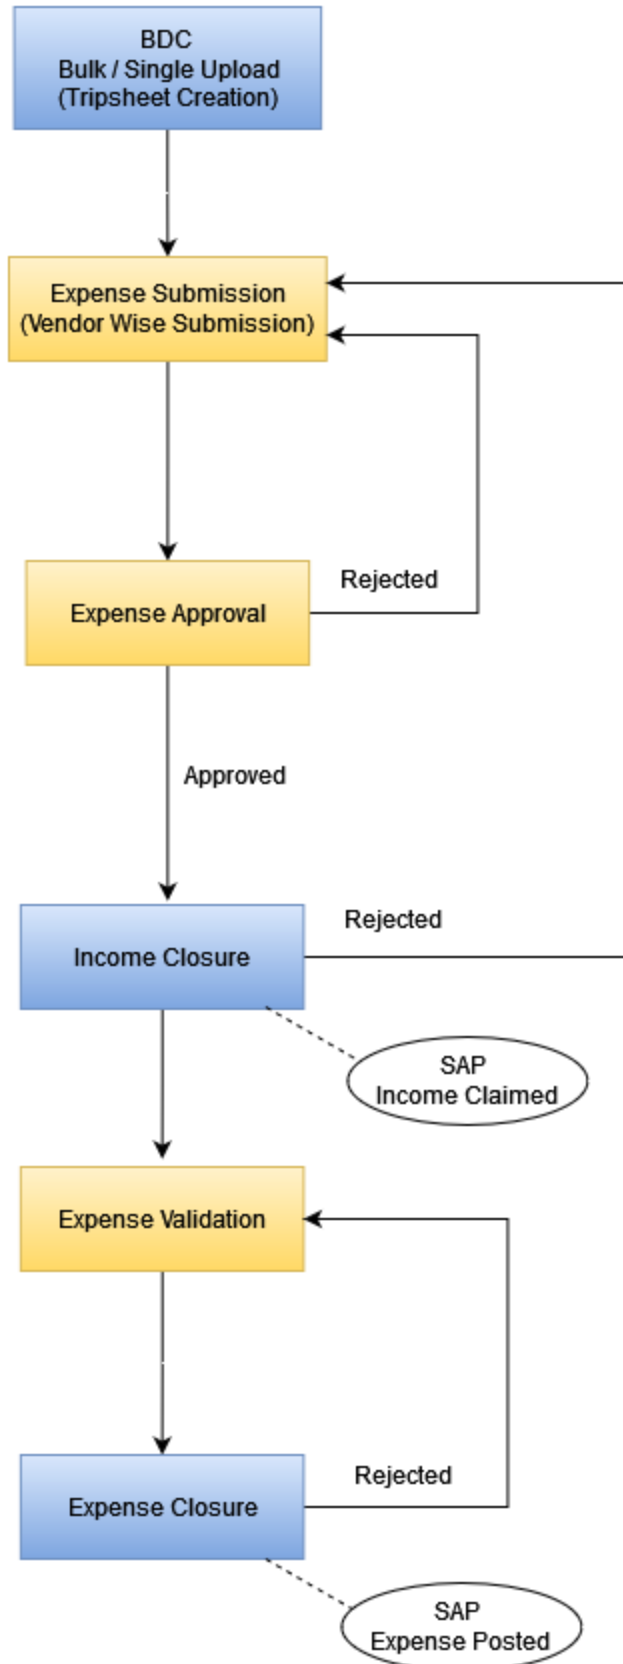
BDC
Bulk / Single Upload
(Tripsheet Creation)

Expense Submission
(Vendor Wise Submission)

Expense Approval

Rejected

Approved

Income Closure

Rejected

SAP
Income Claimed

Expense Validation

Expense Closure

Rejected

SAP
Expense Posted